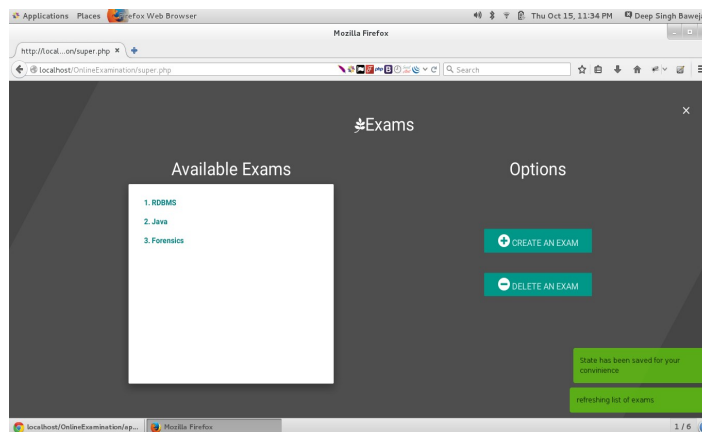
Applications Places efox Web Browser Thu Oct 15, 11:34 PM Deep Singh Baweja

Mozilla Firefox

http://local...on/super.php ×

localhost/OnlineExamination/super.php

Search

×

Exams

Available Exams

1. RDBMS

2. Java

3. Forensics

Options

CREATE AN EXAM

DELETE AN EXAM

State has been saved for your convinience

refreshing list of exams

localhost/OnlineExamination/ap... Mozilla Firefox 1 / 6